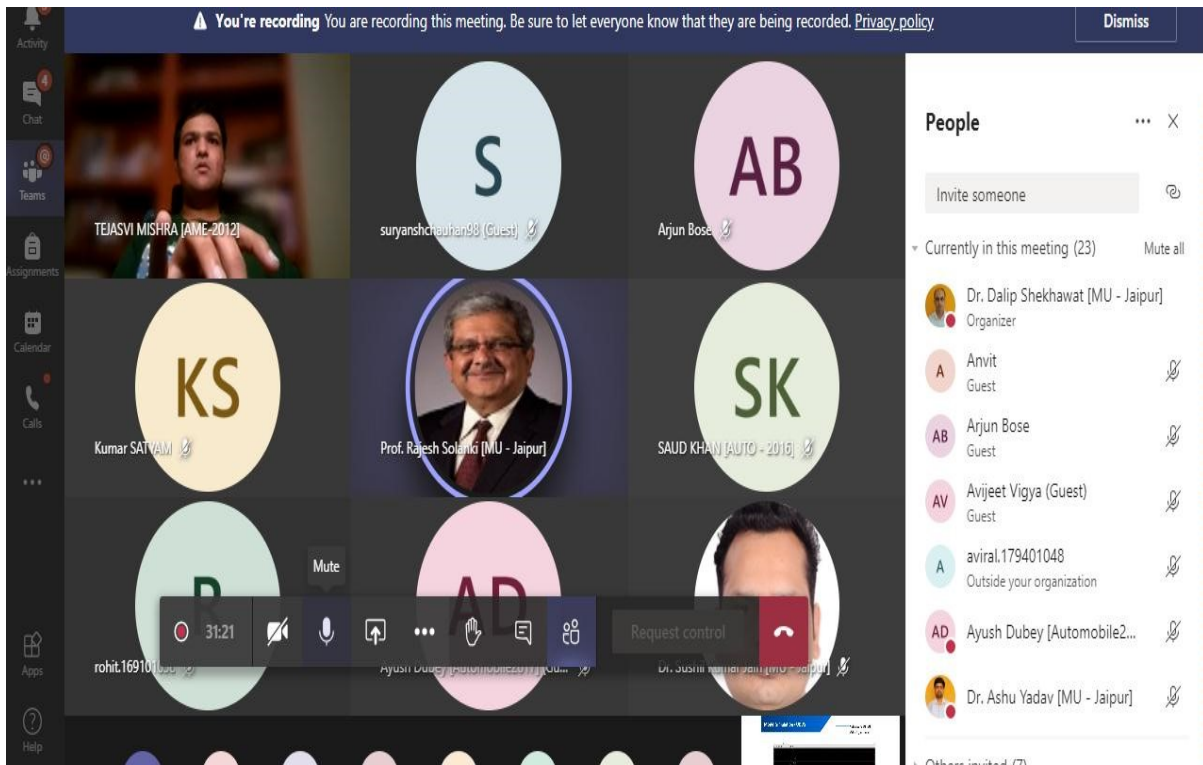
Activity

4
Chat

Teams

Assignments

Calendar

Calls

...

Apps

Help

You're recording You are recording this meeting. Be sure to let everyone know that they are being recorded. Privacy policy

Dismiss

TEJASVI MISHRA [AME-2012]

S

suryanshchauhan98 (Guest)

AB

Arjun Bose

KS

Kumar SATYAM

Prof. Rajesh Solanki [MU - Jaipur]

SK

SAUD KHAN [AUTO - 2016]

R

rohit.16910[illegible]

Mute

AD

Ayush Dubey [Automobile2017] (Gu...

Dr. Sushil Kumar Jain [MU - Jaipur]

31:21

Request control

People

Invite someone

Currently in this meeting (23)

Mute all

Dr. Dalip Shekhawat [MU - Jaipur]
Organizer

A
Anvit
Guest

AB
Arjun Bose
Guest

AV
Avijeet Vigya (Guest)
Guest

A
aviral.179401048
Outside your organization

AD
Ayush Dubey [Automobile2...

Dr. Ashu Yadav [MU - Jaipur]

Others invited (7)